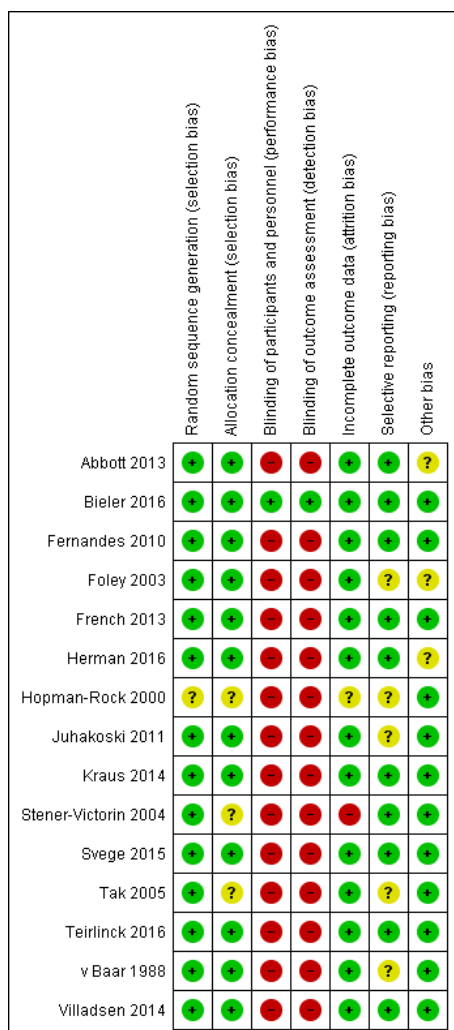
| | Random sequence generation (selection bias) | Allocation concealment (selection bias) | Blinding of participants and personnel (performance bias) | Blinding of outcome assessment (detection bias) | Incomplete outcome data (attrition bias) | Selective reporting (reporting bias) | Other bias |
|---|---|---|---|---|---|---|---|
| Abbott 2013 | + | + | − | − | + | + | ? |
| Bieler 2016 | + | + | + | + | + | + | + |
| Fernandes 2010 | + | + | − | − | + | + | + |
| Foley 2003 | + | + | − | − | + | ? | ? |
| French 2013 | + | + | − | − | + | + | + |
| Herman 2016 | + | + | − | − | + | + | ? |
| Hopman-Rock 2000 | ? | ? | − | − | ? | ? | + |
| Juhakoski 2011 | + | + | − | − | + | ? | + |
| Kraus 2014 | + | + | − | − | + | + | + |
| Stener-Victorin 2004 | + | ? | − | − | − | + | + |
| Svege 2015 | + | + | − | − | + | + | + |
| Tak 2005 | + | ? | − | − | + | ? | + |
| Teirlinck 2016 | + | + | − | − | + | + | + |
| v Baar 1988 | + | + | − | − | + | ? | + |
| Villadsen 2014 | + | + | − | − | + | + | + |